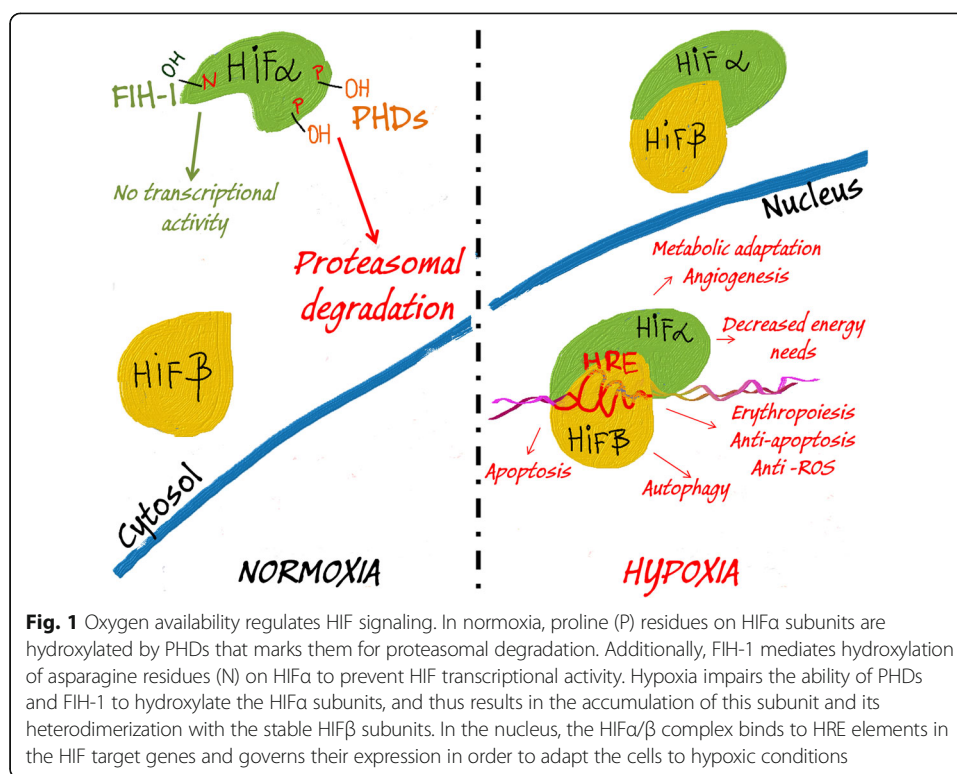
OH
FIH-1 N HIFα P OH
P
OH PHDs

No transcriptional activity

Proteasomal degradation

HIFβ

Cytosol

NORMOXIA

HIFα
HIFβ

Nucleus

Metabolic adaptation
Angiogenesis

HIFα
Decreased energy needs

HRE

HIFβ

Erythropoiesis
Anti-apoptosis
Anti -ROS

Apoptosis

Autophagy

HYPOXIA

**Fig. 1** Oxygen availability regulates HIF signaling. In normoxia, proline (P) residues on HIFα subunits are hydroxylated by PHDs that marks them for proteasomal degradation. Additionally, FIH-1 mediates hydroxylation of asparagine residues (N) on HIFα to prevent HIF transcriptional activity. Hypoxia impairs the ability of PHDs and FIH-1 to hydroxylate the HIFα subunits, and thus results in the accumulation of this subunit and its heterodimerization with the stable HIFβ subunits. In the nucleus, the HIFα/β complex binds to HRE elements in the HIF target genes and governs their expression in order to adapt the cells to hypoxic conditions